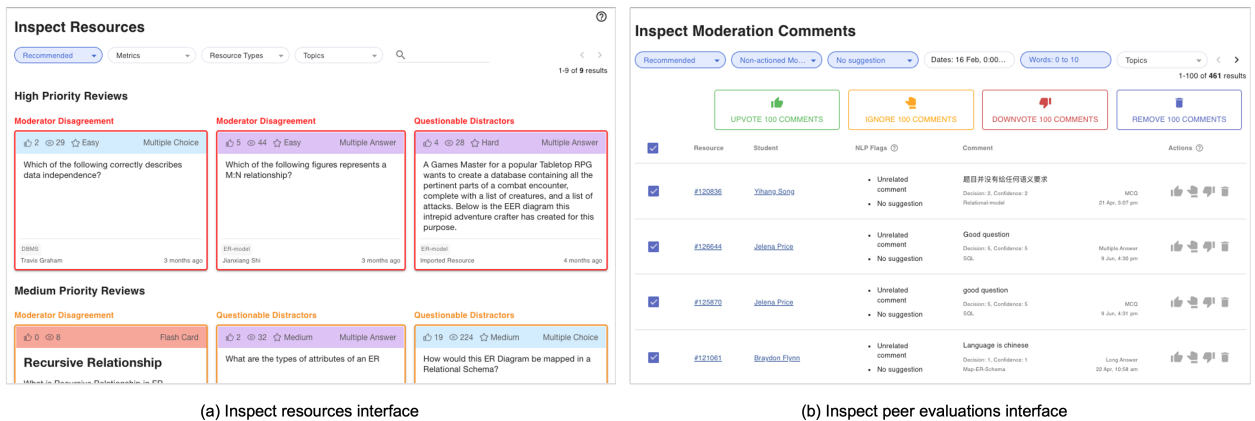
Inspect Resources

Recommended | Metrics | Resource Types | Topics

1-9 of 9 results

High Priority Reviews

Moderator Disagreement

2 29 Easy Multiple Choice

Which of the following correctly describes data independence?

DBMS
Travis Graham 3 months ago

Moderator Disagreement

5 44 Easy Multiple Answer

Which of the following figures represents a M:N relationship?

ER-model
Jianxiang Shi 3 months ago

Questionable Distractors

4 28 Hard Multiple Answer

A Games Master for a popular Tabletop RPG wants to create a database containing all the pertinent parts of a combat encounter, complete with a list of creatures, and a list of attacks. Below is the EER diagram this intrepid adventure crafter has created for this purpose.

ER-model
Imported Resource 4 months ago

Medium Priority Reviews

Moderator Disagreement

0 8 Flash Card

Recursive Relationship

What is Recursive Relationship in ER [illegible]

Questionable Distractors

2 32 Medium Multiple Answer

What are the types of attributes of an ER

Questionable Distractors

19 224 Medium Multiple Choice

How would this ER Diagram be mapped in a Relational Schema?

(a) Inspect resources interface

Inspect Moderation Comments

Recommended | Non-actioned Mo... | No suggestion | Dates: 16 Feb, 0:00... | Words: 0 to 10 | Topics

1-100 of 461 results

UPVOTE 100 COMMENTS | IGNORE 100 COMMENTS | DOWNVOTE 100 COMMENTS | REMOVE 100 COMMENTS

| | Resource | Student | NLP Flags | Comment | Actions |
|---|---|---|---|---|---|
| | #120836 | Yihang Song | • Unrelated comment • No suggestion | 题目并没有给任何语义要求 Decision: 2, Confidence: 2 Relational-model MCQ 21 Apr, 3:07 pm | |
| | #126644 | Jelena Price | • Unrelated comment • No suggestion | Good question Decision: 5, Confidence: 5 SQL Multiple Answer 9 Jun, 4:30 pm | |
| | #125870 | Jelena Price | • Unrelated comment • No suggestion | good question Decision: 5, Confidence: 5 SQL MCQ 9 Jun, 4:31 pm | |
| | #121061 | Braydon Flynn | • Unrelated comment • No suggestion | Language is chinese Decision: 1, Confidence: 1 Map-ER-Schema Long Answer 20 Apr, 10:58 am | |

(b) Inspect peer evaluations interface